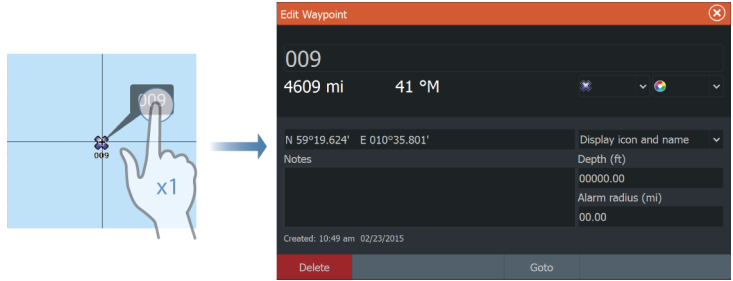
009

009

x1

Edit Waypoint

009

4609 mi

41 °M

N 59°19.624'  E 010°35.801'

Display icon and name

Notes

Depth (ft)

00000.00

Alarm radius (mi)

00.00

Created: 10:49 am  02/23/2015

Delete

Goto